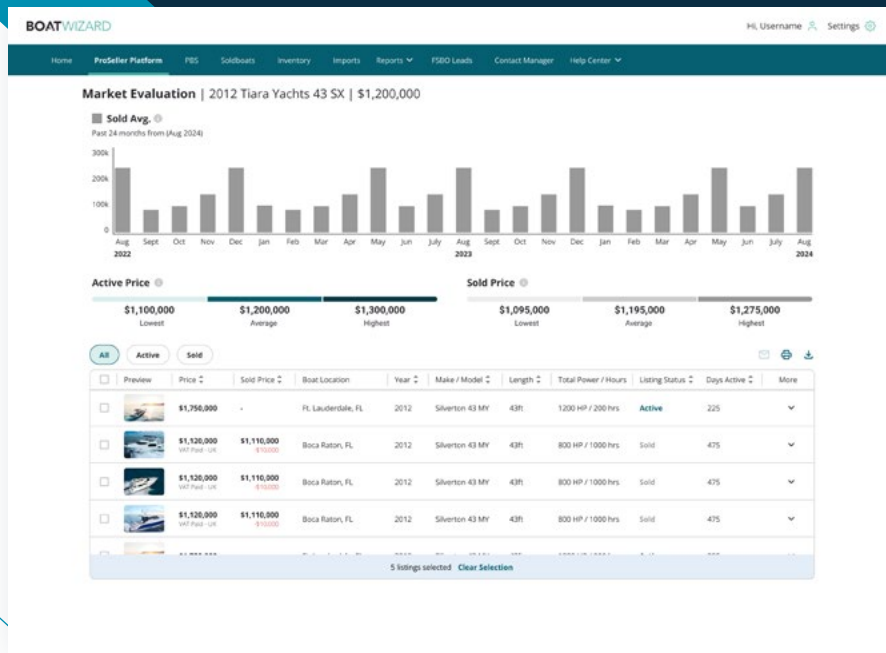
BOATWIZARD

Hi, Username Settings

Home ProSeller Platform PBS Soldboats Inventory Imports Reports FSBO Leads Contact Manager Help Center

Market Evaluation | 2012 Tiara Yachts 43 SX | $1,200,000

Sold Avg.
Past 24 months from (Aug 2024)

300k
200k
100k
0

Aug 2022 Sept Oct Nov Dec Jan Feb Mar Apr May Jun July Aug 2023 Sept Oct Nov Dec Jan Feb Mar Apr May Jun July Aug 2024

Active Price

$1,100,000 Lowest
$1,200,000 Average
$1,300,000 Highest

Sold Price

$1,095,000 Lowest
$1,195,000 Average
$1,275,000 Highest

All Active Sold

| | Preview | Price | Sold Price | Boat Location | Year | Make / Model | Length | Total Power / Hours | Listing Status | Days Active | More |
|---|---|---|---|---|---|---|---|---|---|---|---|
| | | $1,750,000 | - | Ft. Lauderdale, FL | 2012 | Silverton 43 MY | 43ft | 1200 HP / 200 hrs | Active | 225 | |
| | | $1,120,000 VAT Paid - UK | $1,110,000 -$10,000 | Boca Raton, FL | 2012 | Silverton 43 MY | 43ft | 800 HP / 1000 hrs | Sold | 475 | |
| | | $1,120,000 VAT Paid - UK | $1,110,000 -$10,000 | Boca Raton, FL | 2012 | Silverton 43 MY | 43ft | 800 HP / 1000 hrs | Sold | 475 | |
| | | $1,120,000 VAT Paid - UK | $1,110,000 -$10,000 | Boca Raton, FL | 2012 | Silverton 43 MY | 43ft | 800 HP / 1000 hrs | Sold | 475 | |
| | | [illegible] | | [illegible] | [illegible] | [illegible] | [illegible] | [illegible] | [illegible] | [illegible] | |

5 listings selected Clear Selection